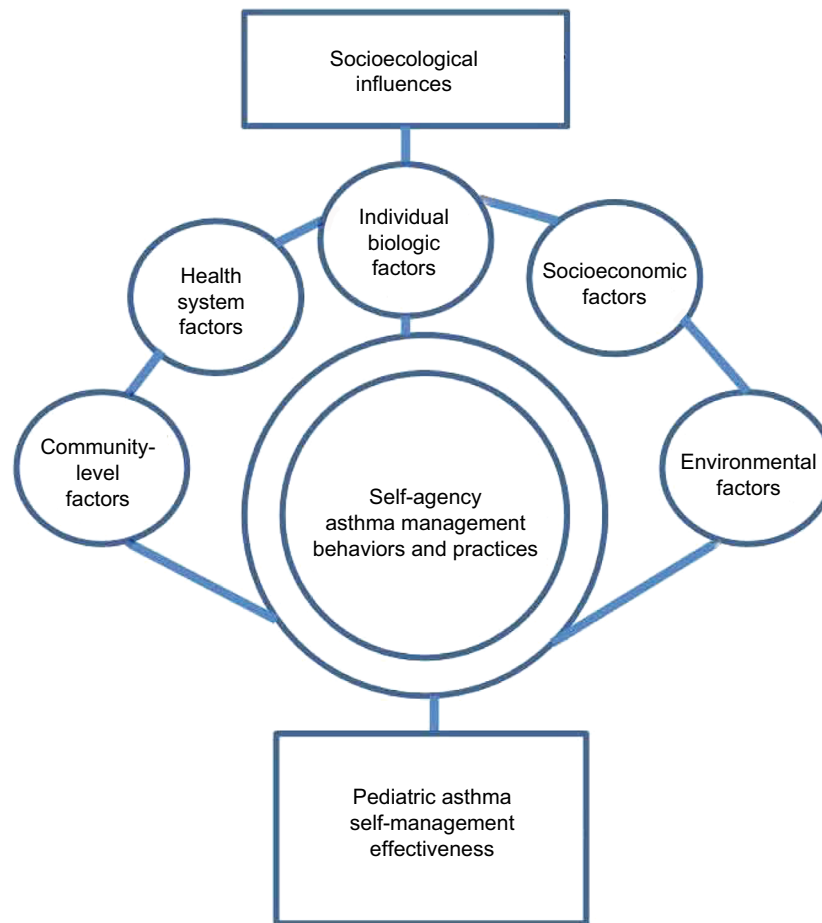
Socioecological influences

Individual biologic factors

Health system factors

Socioeconomic factors

Community-level factors

Self-agency asthma management behaviors and practices

Environmental factors

Pediatric asthma self-management effectiveness